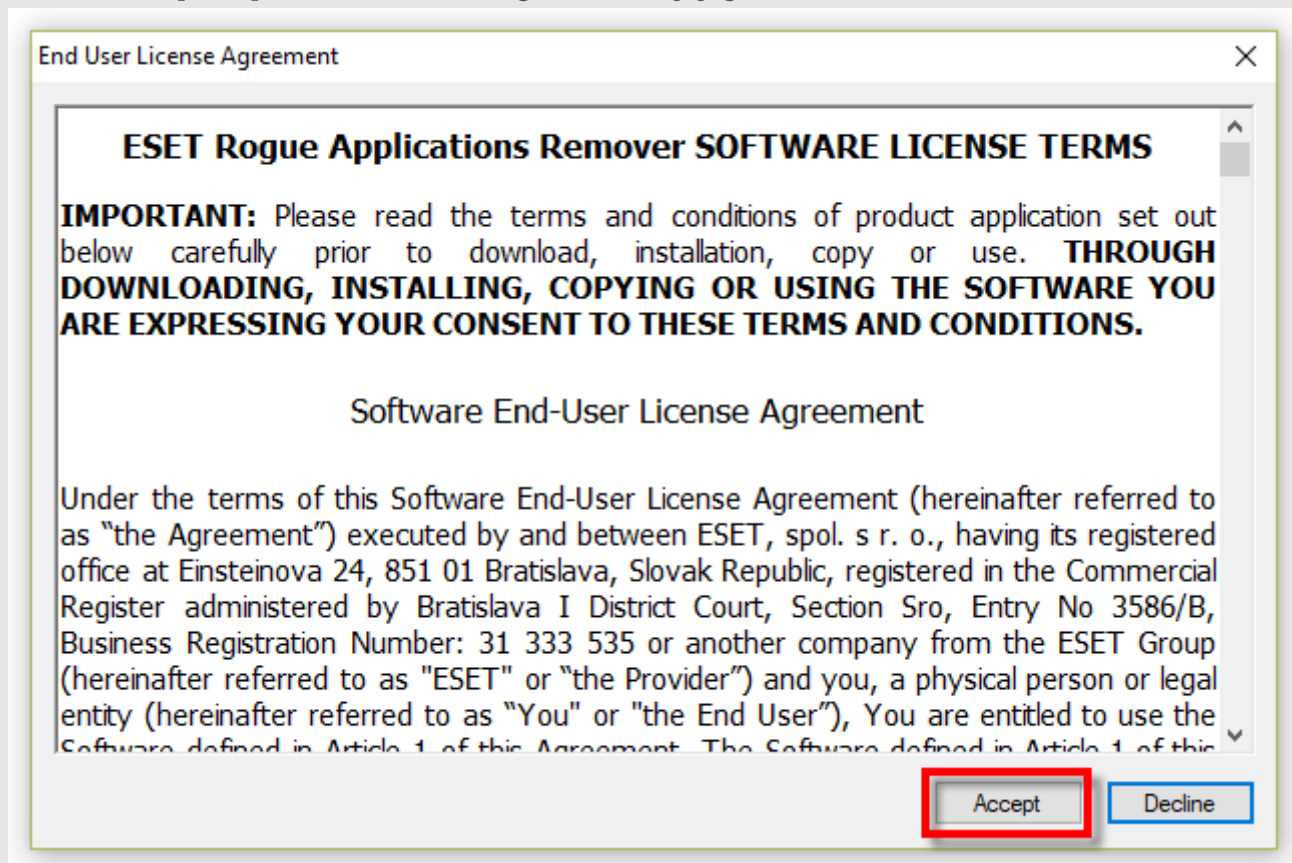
End User License Agreement

ESET Rogue Applications Remover SOFTWARE LICENSE TERMS

**IMPORTANT:** Please read the terms and conditions of product application set out below carefully prior to download, installation, copy or use. **THROUGH DOWNLOADING, INSTALLING, COPYING OR USING THE SOFTWARE YOU ARE EXPRESSING YOUR CONSENT TO THESE TERMS AND CONDITIONS.**

Software End-User License Agreement

Under the terms of this Software End-User License Agreement (hereinafter referred to as "the Agreement") executed by and between ESET, spol. s r. o., having its registered office at Einsteinova 24, 851 01 Bratislava, Slovak Republic, registered in the Commercial Register administered by Bratislava I District Court, Section Sro, Entry No 3586/B, Business Registration Number: 31 333 535 or another company from the ESET Group (hereinafter referred to as "ESET" or "the Provider") and you, a physical person or legal entity (hereinafter referred to as "You" or "the End User"), You are entitled to use the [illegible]

Accept

Decline